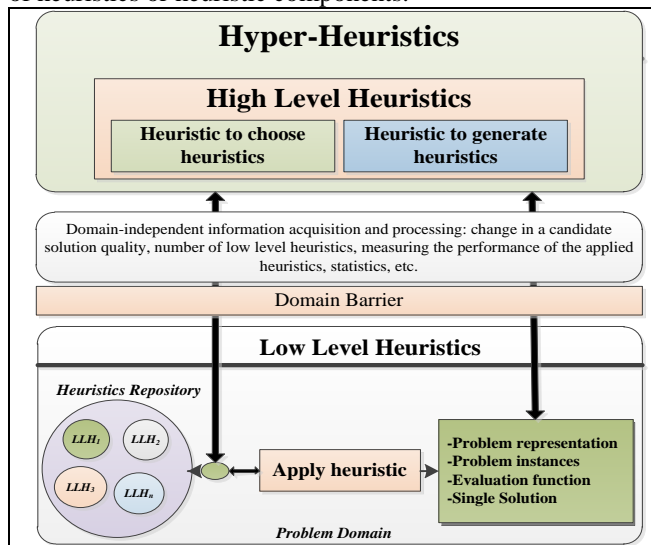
of heuristics or heuristic components.

Hyper-Heuristics

High Level Heuristics

Heuristic to choose heuristics

Heuristic to generate heuristics

Domain-independent information acquisition and processing: change in a candidate solution quality, number of low level heuristics, measuring the performance of the applied heuristics, statistics, etc.

Domain Barrier

Low Level Heuristics

Heuristics Repository

$LLH_1$

$LLH_2$

$LLH_3$

$LLH_n$

Apply heuristic

-Problem representation
-Problem instances
-Evaluation function
-Single Solution

Problem Domain